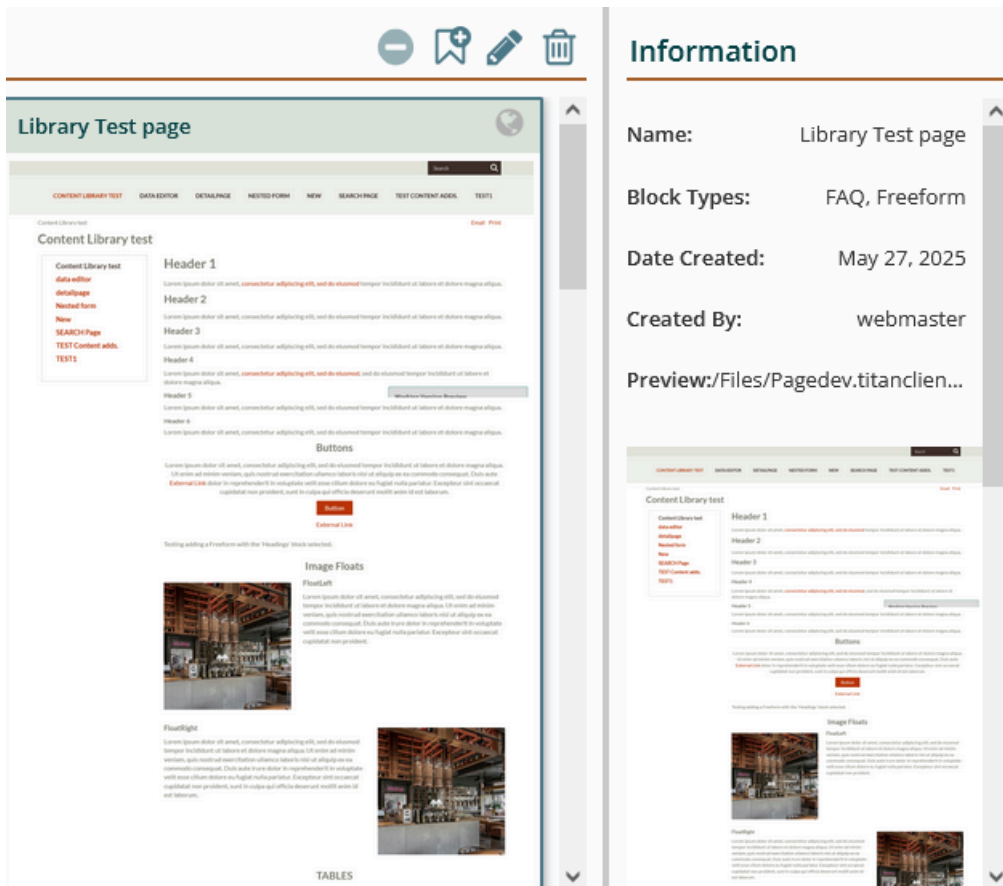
Library Test page

Search

CONTENT LIBRARY TEST DATA EDITOR DETAILPAGE NESTED FORM NEW SEARCH PAGE TEST CONTENT ADDS. TEST1

Content Library test

Email Print

Content Library test

Content Library test
data editor
detailpage
Nested form
New
SEARCH Page
TEST Content adds.
TEST1

Header 1

Header 2

Header 3

Header 4

Header 5

Header 6

Buttons

Button

External Link

Testing adding a Freeform with the 'Headings' block selected.

Image Floats

FloatLeft

FloatRight

TABLES

Information

Name: Library Test page

Block Types: FAQ, Freeform

Date Created: May 27, 2025

Created By: webmaster

Preview:/Files/Pagedev.titanclien...

Content Library test

Header 1

Header 2

Header 3

Buttons

Image Floats